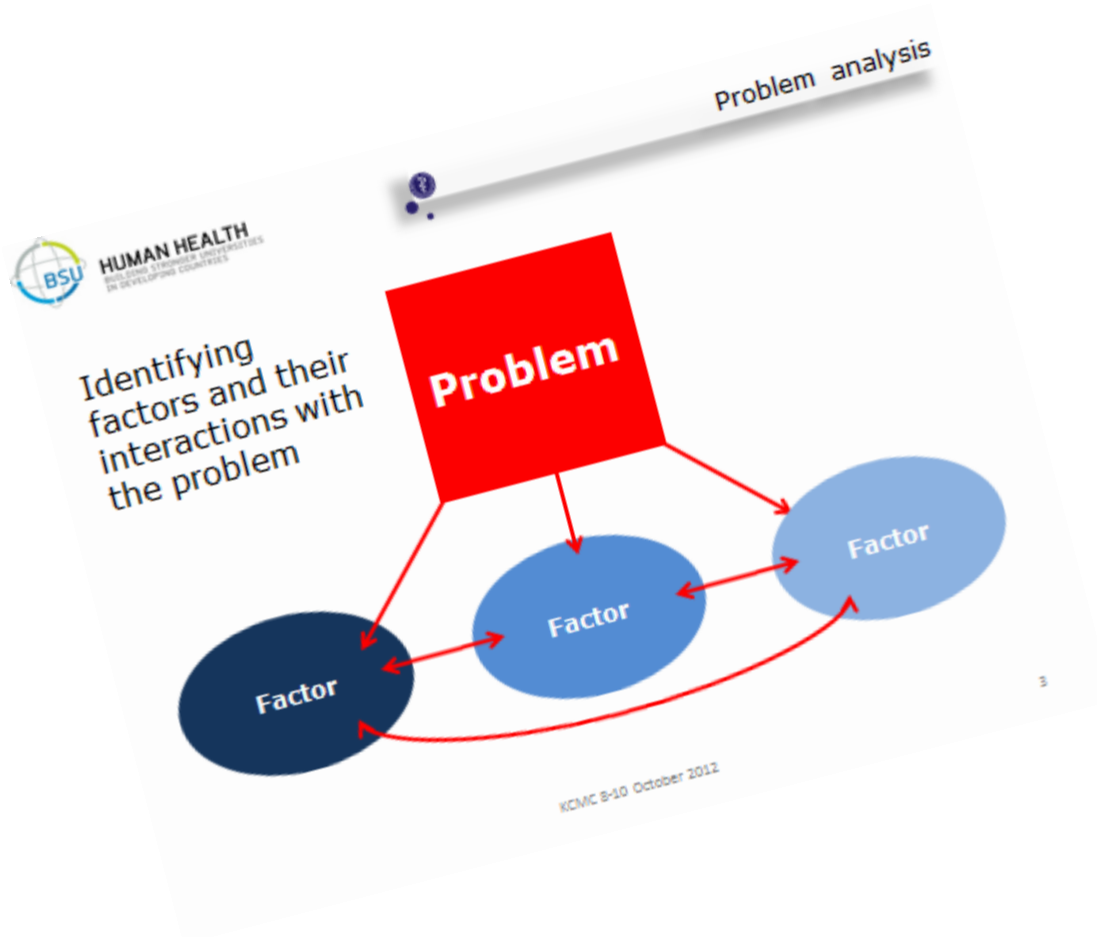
Problem analysis

BSU HUMAN HEALTH
BUILDING STRONGER UNIVERSITIES IN DEVELOPING COUNTRIES

Identifying factors and their interactions with the problem

Problem

Factor

Factor

Factor

3

KCMC 8-10 October 2012